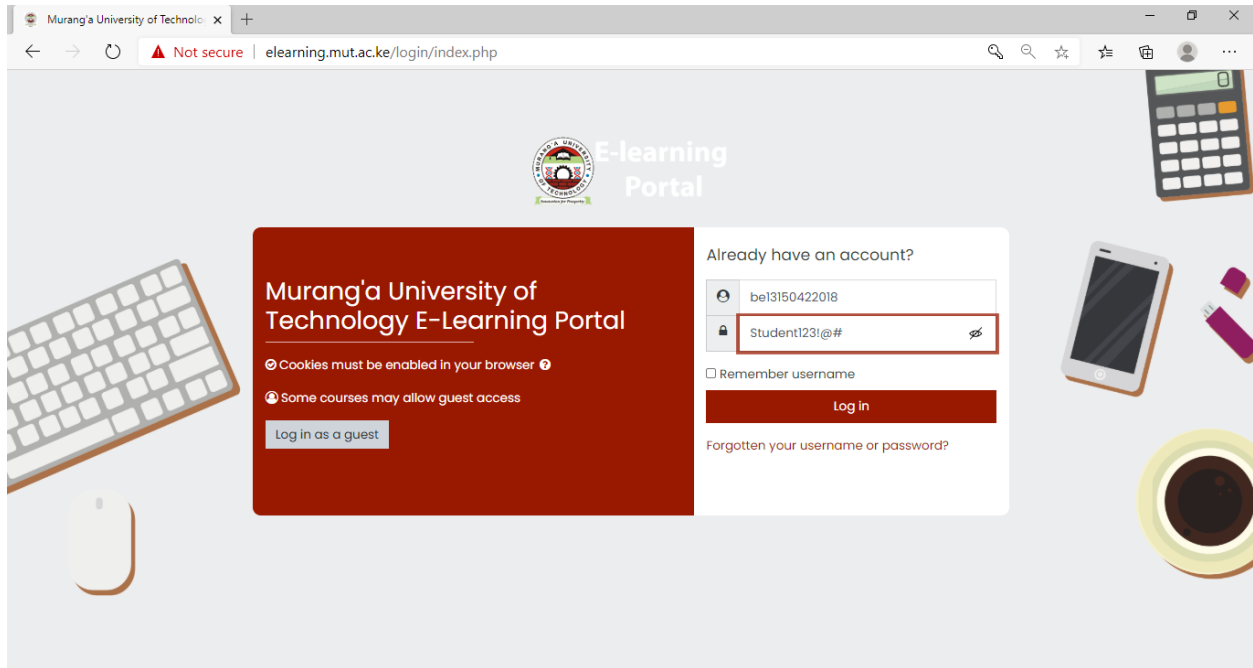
Murang'a University of Technolo ×
+

Not secure | elearning.mut.ac.ke/login/index.php

MURANG'A UNIVERSITY OF TECHNOLOGY
Innovation for Prosperity

E-learning Portal

Murang'a University of Technology E-Learning Portal

Cookies must be enabled in your browser

Some courses may allow guest access

Log in as a guest

Already have an account?

be13150422018

Student123!@#

Remember username

Log in

Forgotten your username or password?